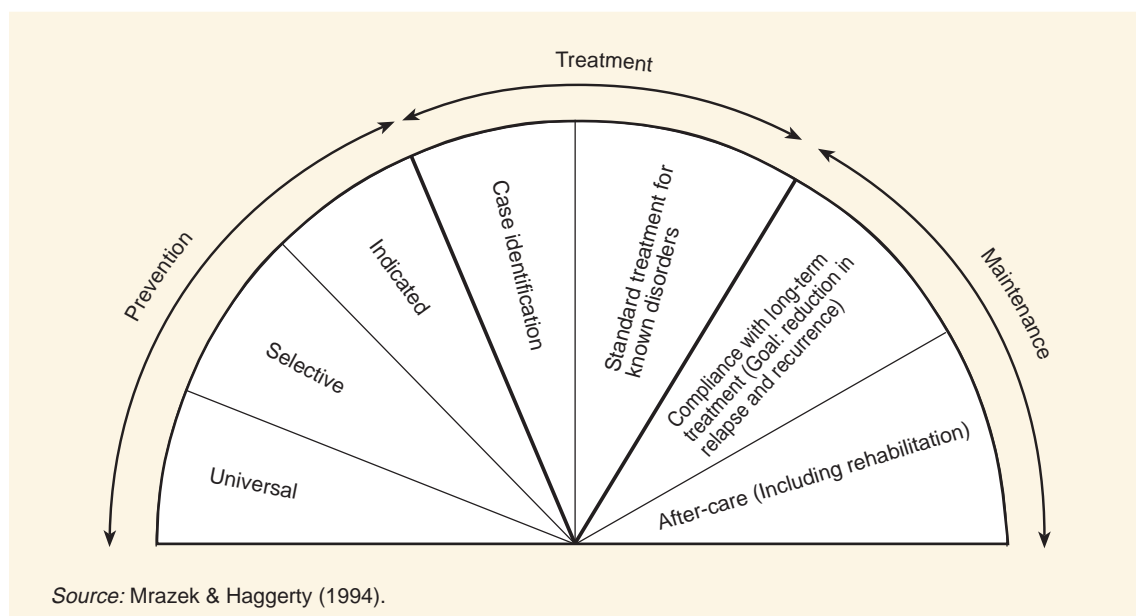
Treatment

Prevention

Maintenance

Universal

Selective

Indicated

Case identification

Standard treatment for known disorders

Compliance with long-term treatment (Goal: reduction in relapse and recurrence)

After-care (Including rehabilitation)

Source: Mrazek & Haggerty (1994).